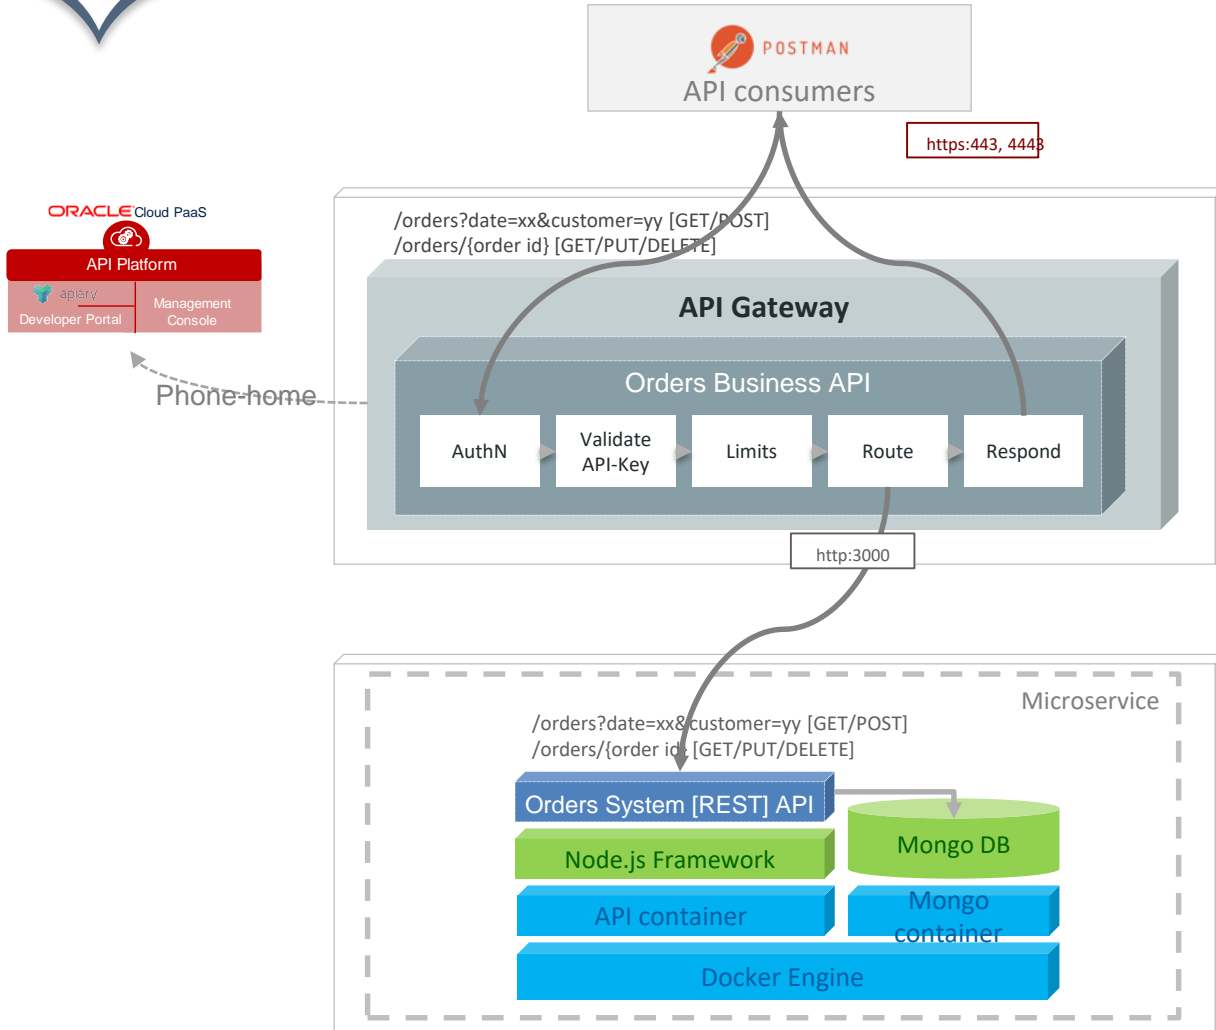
POSTMAN
API consumers

https:443, 4443

ORACLE Cloud PaaS
API Platform
apiary
Developer Portal
Management Console

/orders?date=xx&customer=yy [GET/POST]
/orders/{order id} [GET/PUT/DELETE]

API Gateway

Orders Business API

Phone-home

AuthN
Validate API-Key
Limits
Route
Respond

http:3000

Microservice

/orders?date=xx&customer=yy [GET/POST]
/orders/{order id} [GET/PUT/DELETE]

Orders System [REST] API
Mongo DB
Node.js Framework
API container
Mongo container
Docker Engine